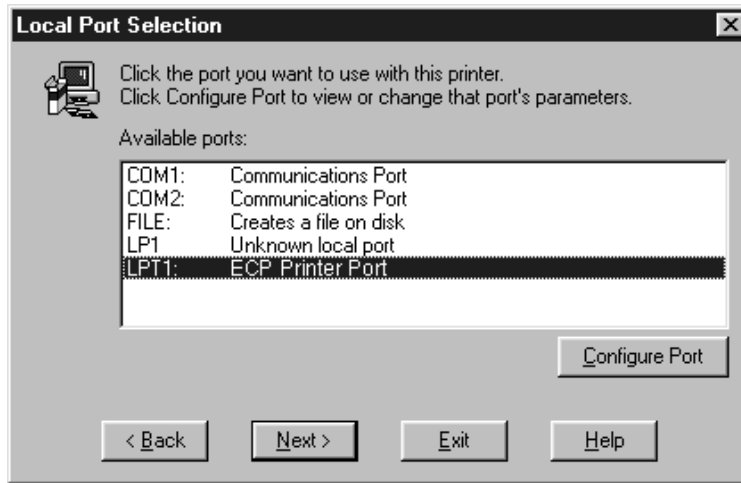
Local Port Selection

Click the port you want to use with this printer.
Click Configure Port to view or change that port's parameters.

Available ports:

| | |
|---|---|
| COM1: | Communications Port |
| COM2: | Communications Port |
| FILE: | Creates a file on disk |
| LP1 | Unknown local port |
| LPT1: | ECP Printer Port |

Configure Port

< Back
Next >
Exit
Help